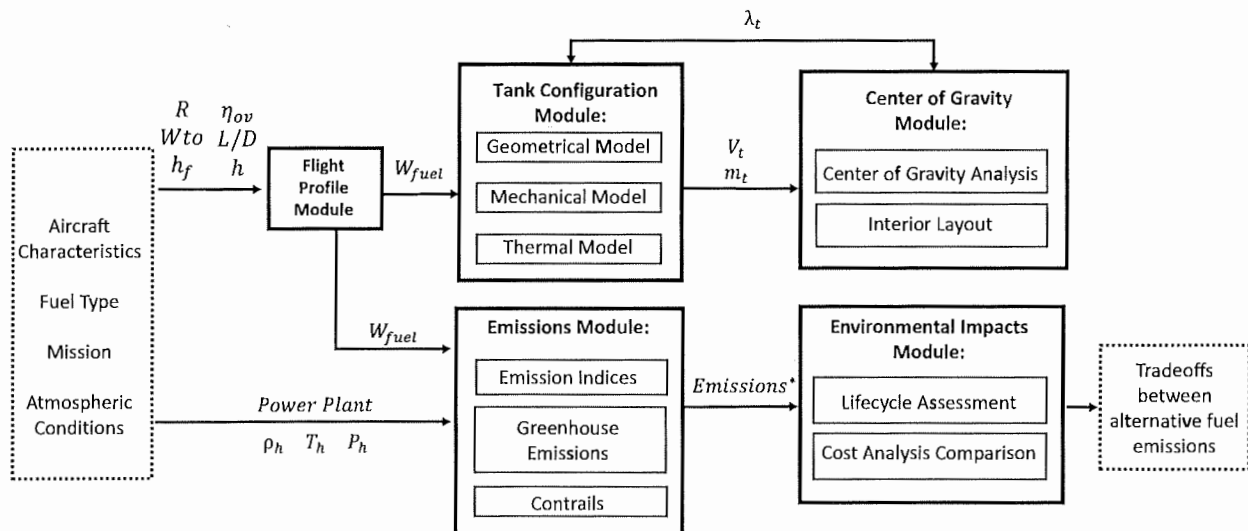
$\lambda_t$

Aircraft Characteristics

Fuel Type

Mission

Atmospheric Conditions

$R$ $\eta_{ov}$
$Wto$ $L/D$
$h_f$ $h$

Flight Profile Module

$W_{fuel}$

Tank Configuration Module:

Geometrical Model

Mechanical Model

Thermal Model

$V_t$
$m_t$

Center of Gravity Module:

Center of Gravity Analysis

Interior Layout

$W_{fuel}$

*Power Plant*

$\rho_h$ $T_h$ $P_h$

Emissions Module:

Emission Indices

Greenhouse Emissions

Contrails

$Emissions^*$

Environmental Impacts Module:

Lifecycle Assessment

Cost Analysis Comparison

Tradeoffs between alternative fuel emissions